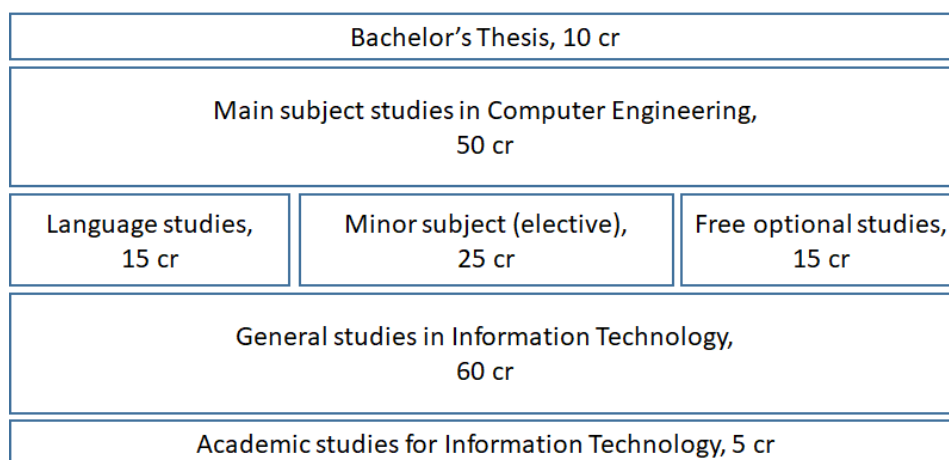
Bachelor’s Thesis, 10 cr

Main subject studies in Computer Engineering, 50 cr

Language studies, 15 cr

Minor subject (elective), 25 cr

Free optional studies, 15 cr

General studies in Information Technology, 60 cr

Academic studies for Information Technology, 5 cr